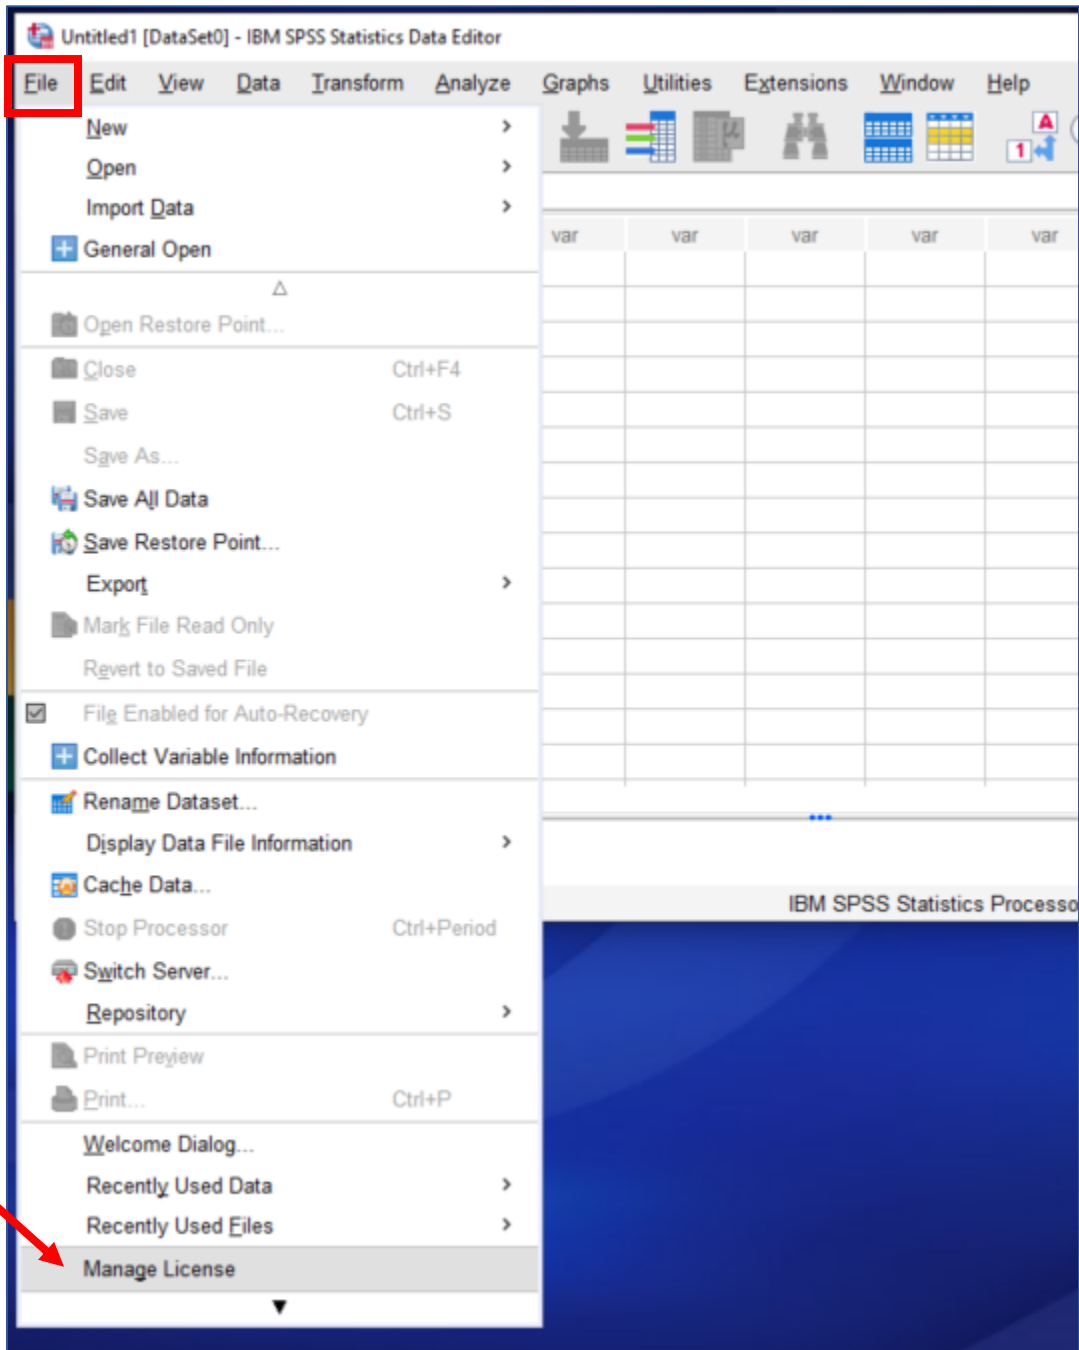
Untitled1 [DataSet0] - IBM SPSS Statistics Data Editor

File Edit View Data Transform Analyze Graphs Utilities Extensions Window Help

New
Open
Import Data
General Open
Open Restore Point...
Close Ctrl+F4
Save Ctrl+S
Save As...
Save All Data
Save Restore Point...
Export
Mark File Read Only
Revert to Saved File
File Enabled for Auto-Recovery
Collect Variable Information
Rename Dataset...
Display Data File Information
Cache Data...
Stop Processor Ctrl+Period
Switch Server...
Repository
Print Preview
Print... Ctrl+P
Welcome Dialog...
Recently Used Data
Recently Used Files
Manage License

| var | var | var | var | var |
|---|---|---|---|---|

IBM SPSS Statistics Processo